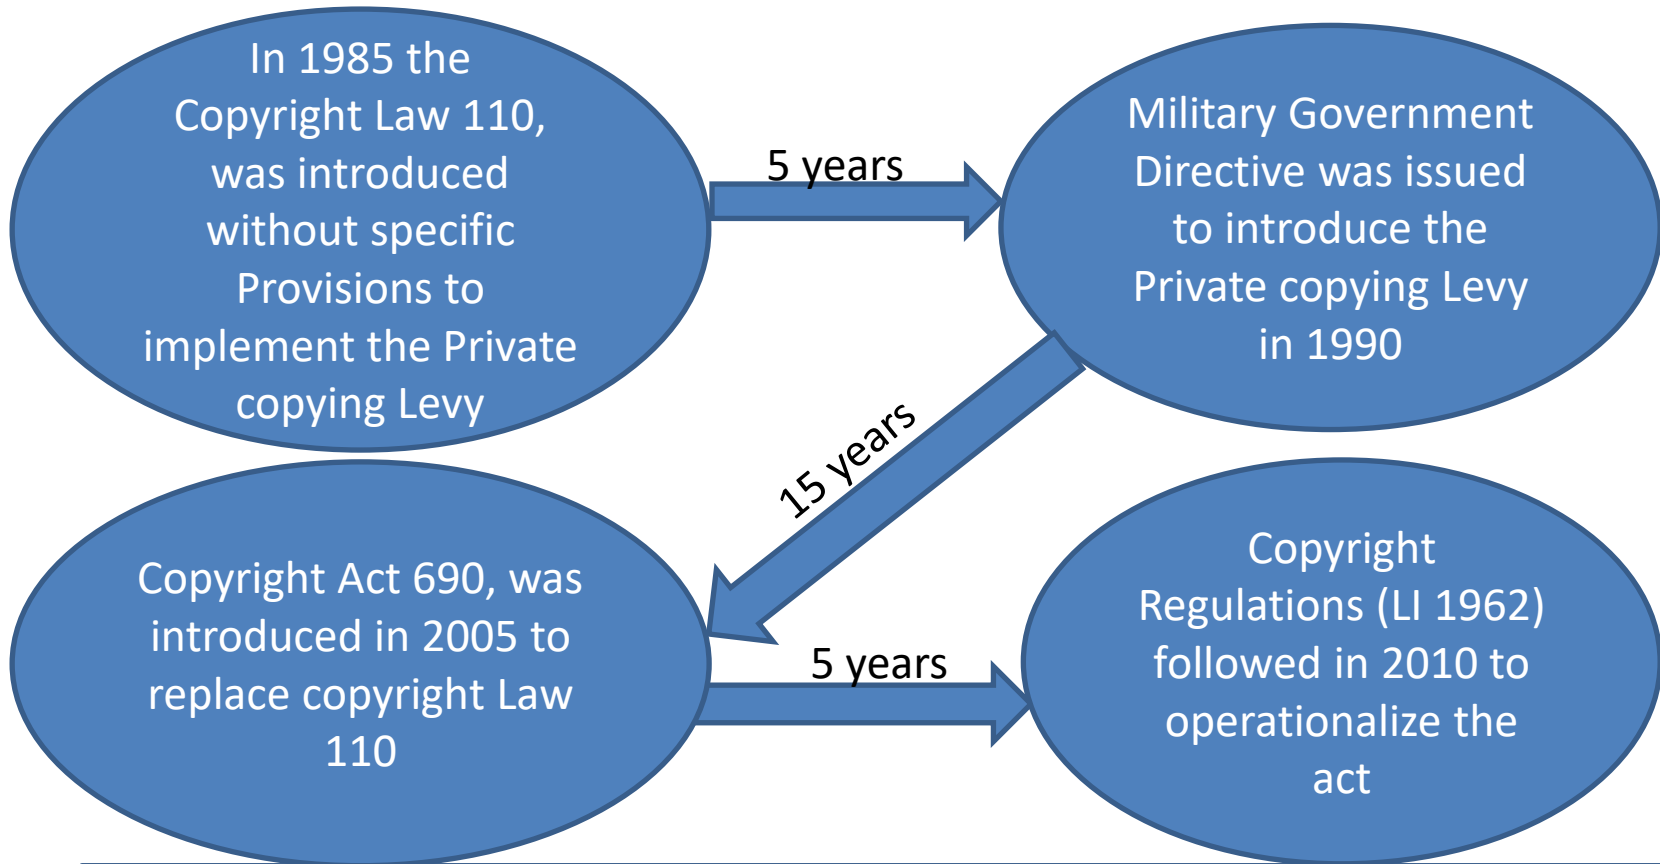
In 1985 the Copyright Law 110, was introduced without specific Provisions to implement the Private copying Levy

5 years

Military Government Directive was issued to introduce the Private copying Levy in 1990

15 years

Copyright Act 690, was introduced in 2005 to replace copyright Law 110

5 years

Copyright Regulations (LI 1962) followed in 2010 to operationalize the act